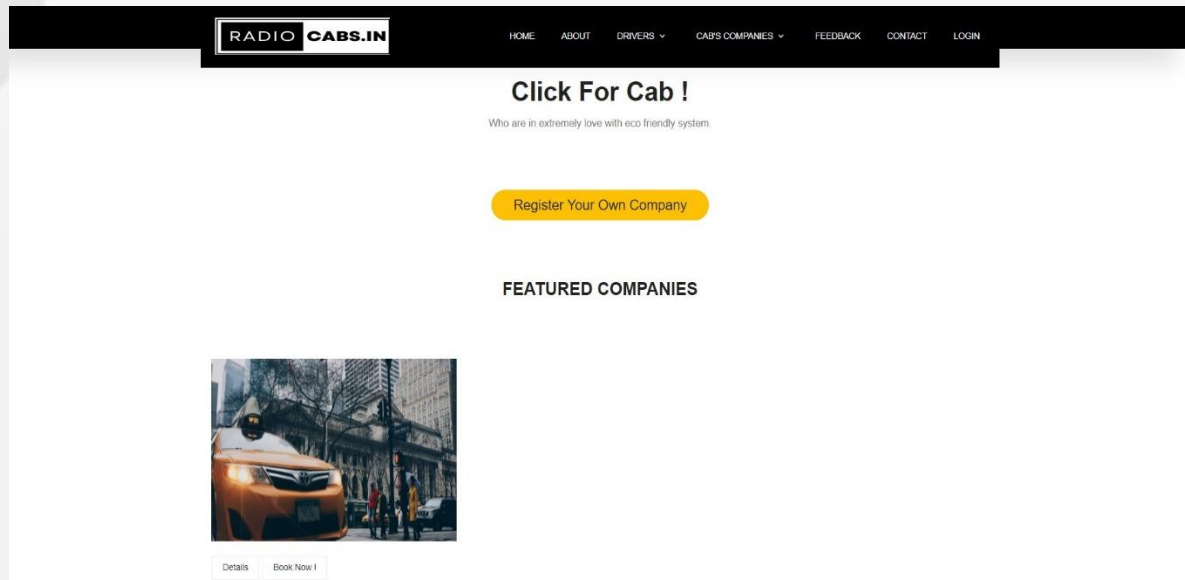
RADIO CABS.IN

HOME ABOUT DRIVERS CAB'S COMPANIES FEEDBACK CONTACT LOGIN

Click For Cab !

Who are in extremely love with eco friendly system.

Register Your Own Company

FEATURED COMPANIES

Details Book Now !